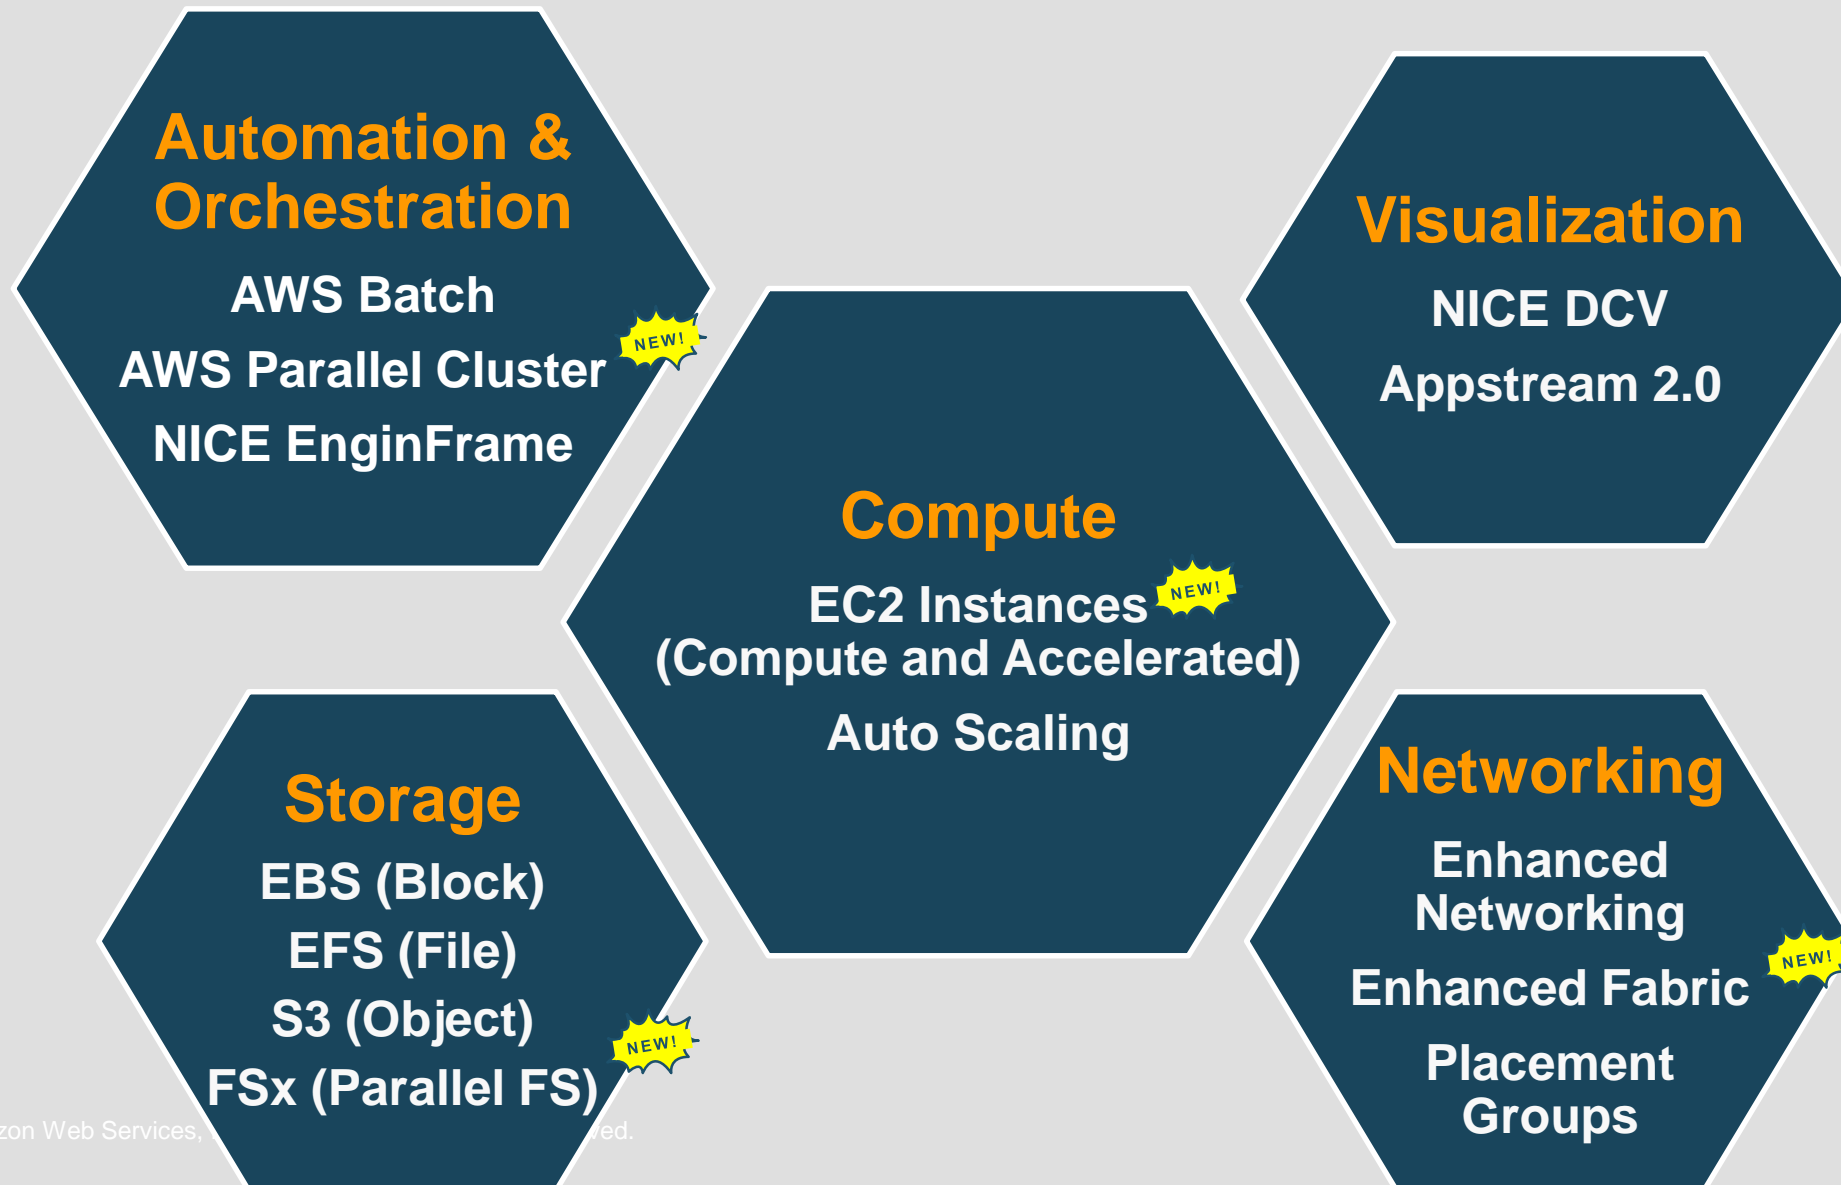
Automation & Orchestration

AWS Batch

AWS Parallel Cluster NEW!

NICE EnginFrame

Visualization

NICE DCV

Appstream 2.0

Compute

EC2 Instances NEW!
(Compute and Accelerated)

Auto Scaling

Storage

EBS (Block)

EFS (File)

S3 (Object)

FSx (Parallel FS) NEW!

Networking

Enhanced Networking

Enhanced Fabric NEW!

Placement Groups

zon Web Services, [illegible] ved.